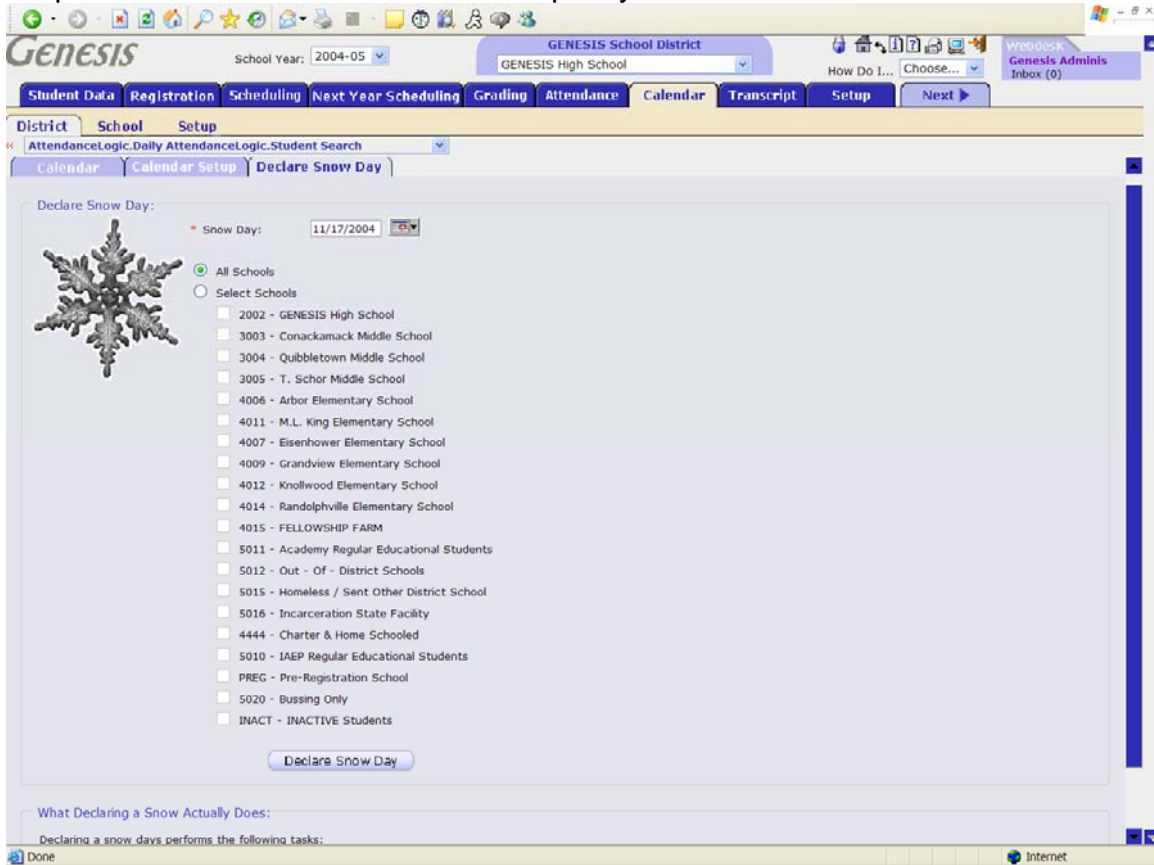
GENESIS

School Year: 2004-05

GENESIS School District
GENESIS High School

How Do I... Choose...

WebDesk
Genesis Adminis
Inbox (0)

Student Data | Registration | Scheduling | Next Year Scheduling | Grading | Attendance | Calendar | Transcript | Setup | Next

District | School | Setup

AttendanceLogic.Daily AttendanceLogic.Student Search

Calendar | Calendar Setup | Declare Snow Day

Declare Snow Day:

* Snow Day: 11/17/2004

All Schools
Select Schools
2002 - GENESIS High School
3003 - Conackamack Middle School
3004 - Quibbletown Middle School
3005 - T. Schor Middle School
4006 - Arbor Elementary School
4011 - M.L. King Elementary School
4007 - Eisenhower Elementary School
4009 - Grandview Elementary School
4012 - Knollwood Elementary School
4014 - Randolphville Elementary School
4015 - FELLOWSHIP FARM
5011 - Academy Regular Educational Students
5012 - Out - Of - District Schools
5015 - Homeless / Sent Other District School
5016 - Incarceration State Facility
4444 - Charter & Home Schooled
5010 - IAEP Regular Educational Students
PREG - Pre-Registration School
5020 - Bussing Only
INACT - INACTIVE Students

Declare Snow Day

What Declaring a Snow Actually Does:

Declaring a snow days performs the following tasks:

Done

Internet